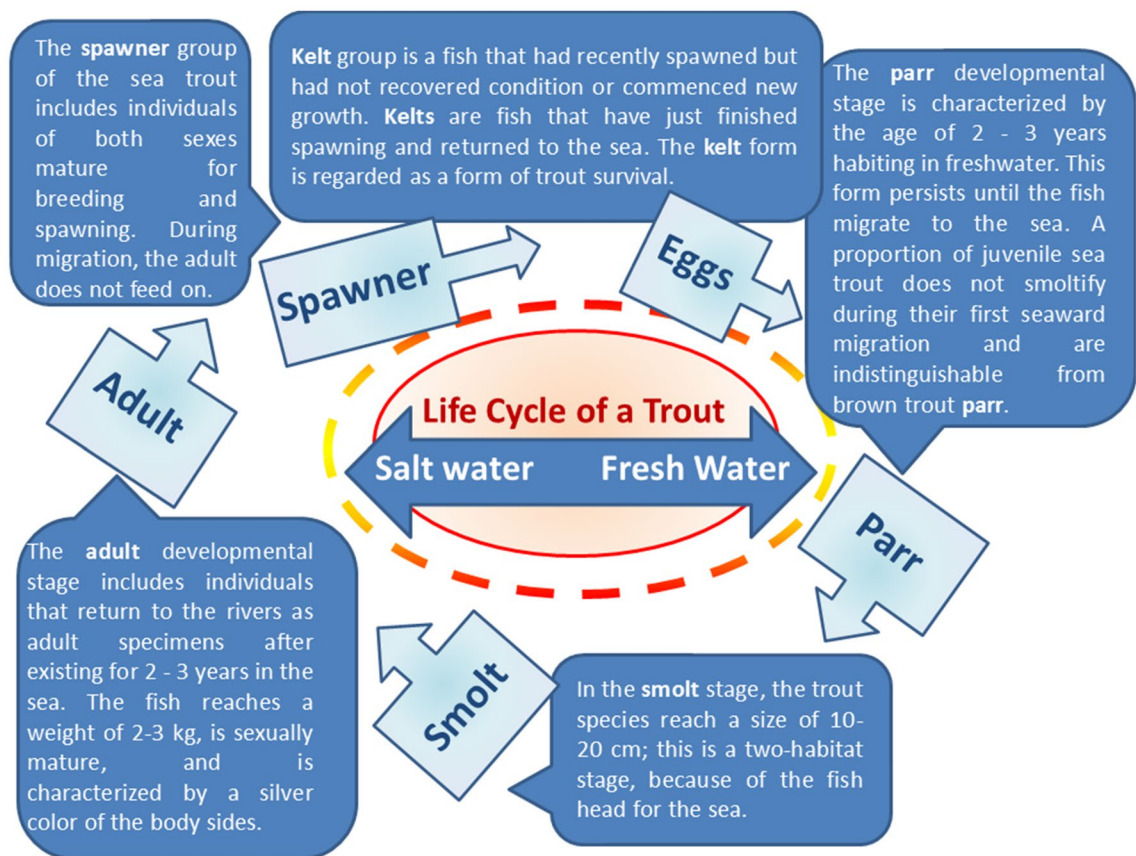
The spawner group of the sea trout includes individuals of both sexes mature for breeding and spawning. During migration, the adult does not feed on.

Kelt group is a fish that had recently spawned but had not recovered condition or commenced new growth. Kelts are fish that have just finished spawning and returned to the sea. The kelt form is regarded as a form of trout survival.

The parr developmental stage is characterized by the age of 2 - 3 years habiting in freshwater. This form persists until the fish migrate to the sea. A proportion of juvenile sea trout does not smoltify during their first seaward migration and are indistinguishable from brown trout parr.

Spawner

Eggs

Adult

Life Cycle of a Trout

Salt water

Fresh Water

Parr

The adult developmental stage includes individuals that return to the rivers as adult specimens after existing for 2 - 3 years in the sea. The fish reaches a weight of 2-3 kg, is sexually mature, and is characterized by a silver color of the body sides.

Smolt

In the smolt stage, the trout species reach a size of 10-20 cm; this is a two-habitat stage, because of the fish head for the sea.